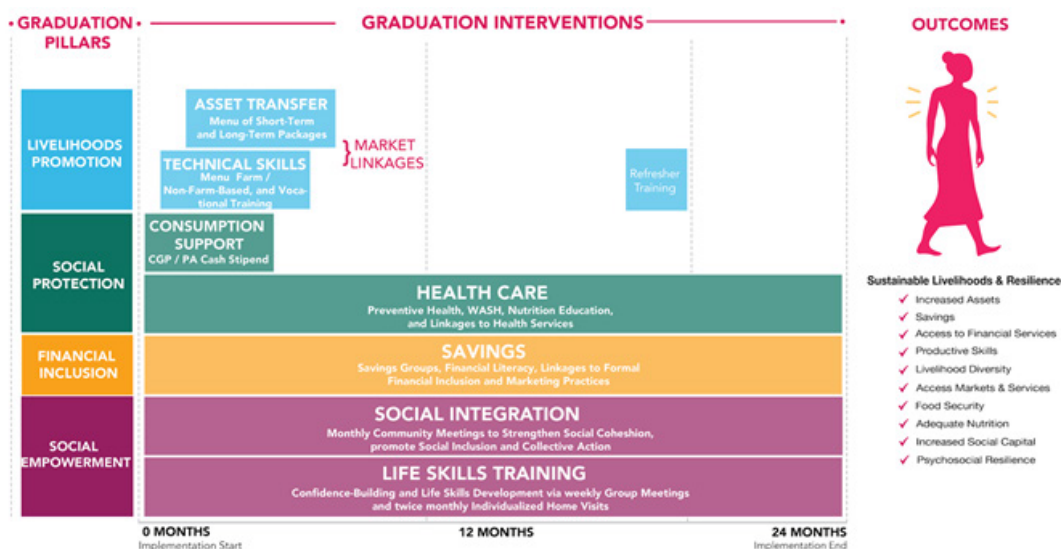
GRADUATION PILLARS

GRADUATION INTERVENTIONS

OUTCOMES

LIVELIHOODS PROMOTION

ASSET TRANSFER
Menu of Short-Term and Long-Term Packages

TECHNICAL SKILLS
Menu Farm / Non-Farm-Based, and Vocational Training

MARKET LINKAGES

Refresher Training

SOCIAL PROTECTION

CONSUMPTION SUPPORT
CGP / PA Cash Stipend

HEALTH CARE
Preventive Health, WASH, Nutrition Education, and Linkages to Health Services

FINANCIAL INCLUSION

SAVINGS
Savings Groups, Financial Literacy, Linkages to Formal Financial Inclusion and Marketing Practices

SOCIAL EMPOWERMENT

SOCIAL INTEGRATION
Monthly Community Meetings to Strengthen Social Cohesion, promote Social Inclusion and Collective Action

LIFE SKILLS TRAINING
Confidence-Building and Life Skills Development via weekly Group Meetings and twice monthly Individualized Home Visits

0 MONTHS
Implementation Start

12 MONTHS

24 MONTHS
Implementation End

Sustainable Livelihoods & Resilience
✓ Increased Assets
✓ Savings
✓ Access to Financial Services
✓ Productive Skills
✓ Livelihood Diversity
✓ Access Markets & Services
✓ Food Security
✓ Adequate Nutrition
✓ Increased Social Capital
✓ Psychosocial Resilience